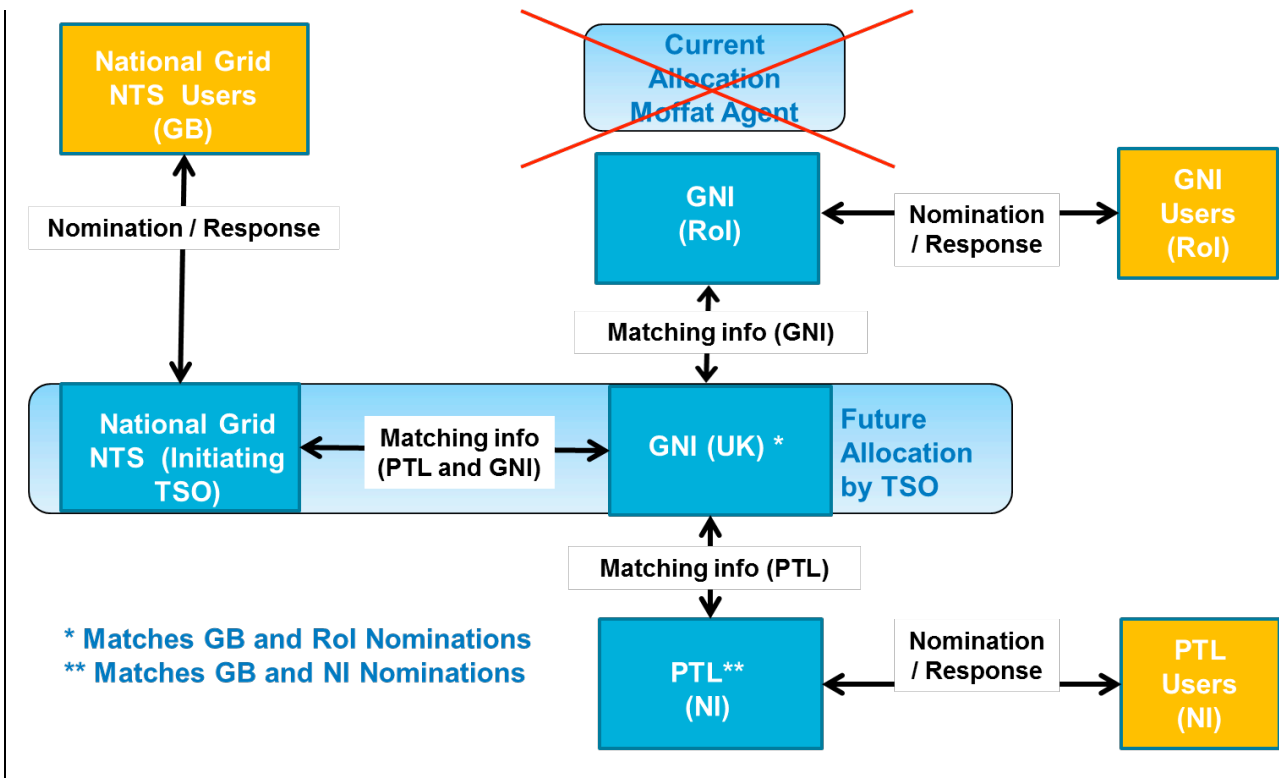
National Grid NTS Users (GB)

Current Allocation Moffat Agent

Nomination / Response

GNI (RoI)

Nomination / Response

GNI Users (RoI)

Matching info (GNI)

National Grid NTS (Initiating TSO)

Matching info (PTL and GNI)

GNI (UK) *

Future Allocation by TSO

Matching info (PTL)

* Matches GB and RoI Nominations
** Matches GB and NI Nominations

PTL** (NI)

Nomination / Response

PTL Users (NI)